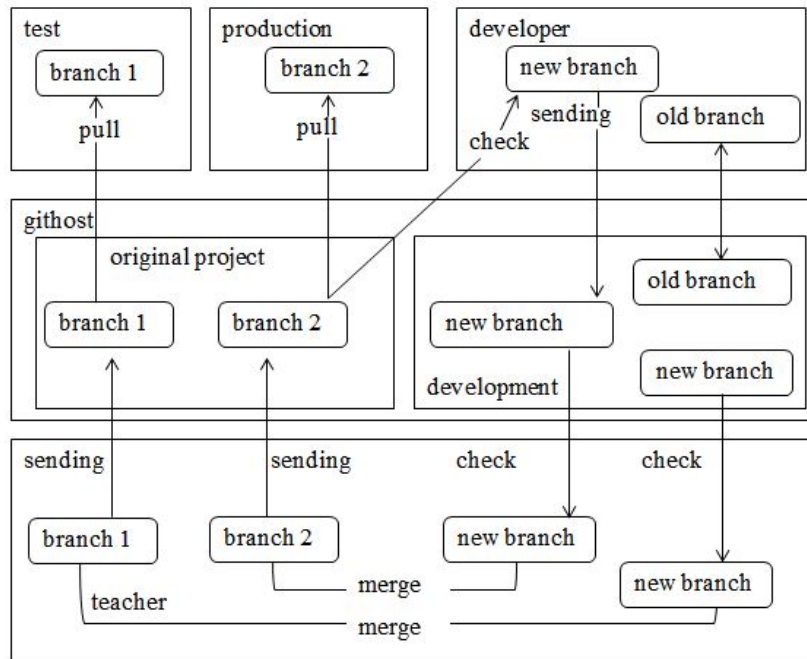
test

branch 1

pull

production

branch 2

pull

developer

new branch

sending

check

old branch

githost

original project

branch 1

branch 2

old branch

new branch

new branch

development

sending

sending

check

check

branch 1

branch 2

new branch

new branch

merge

teacher

merge